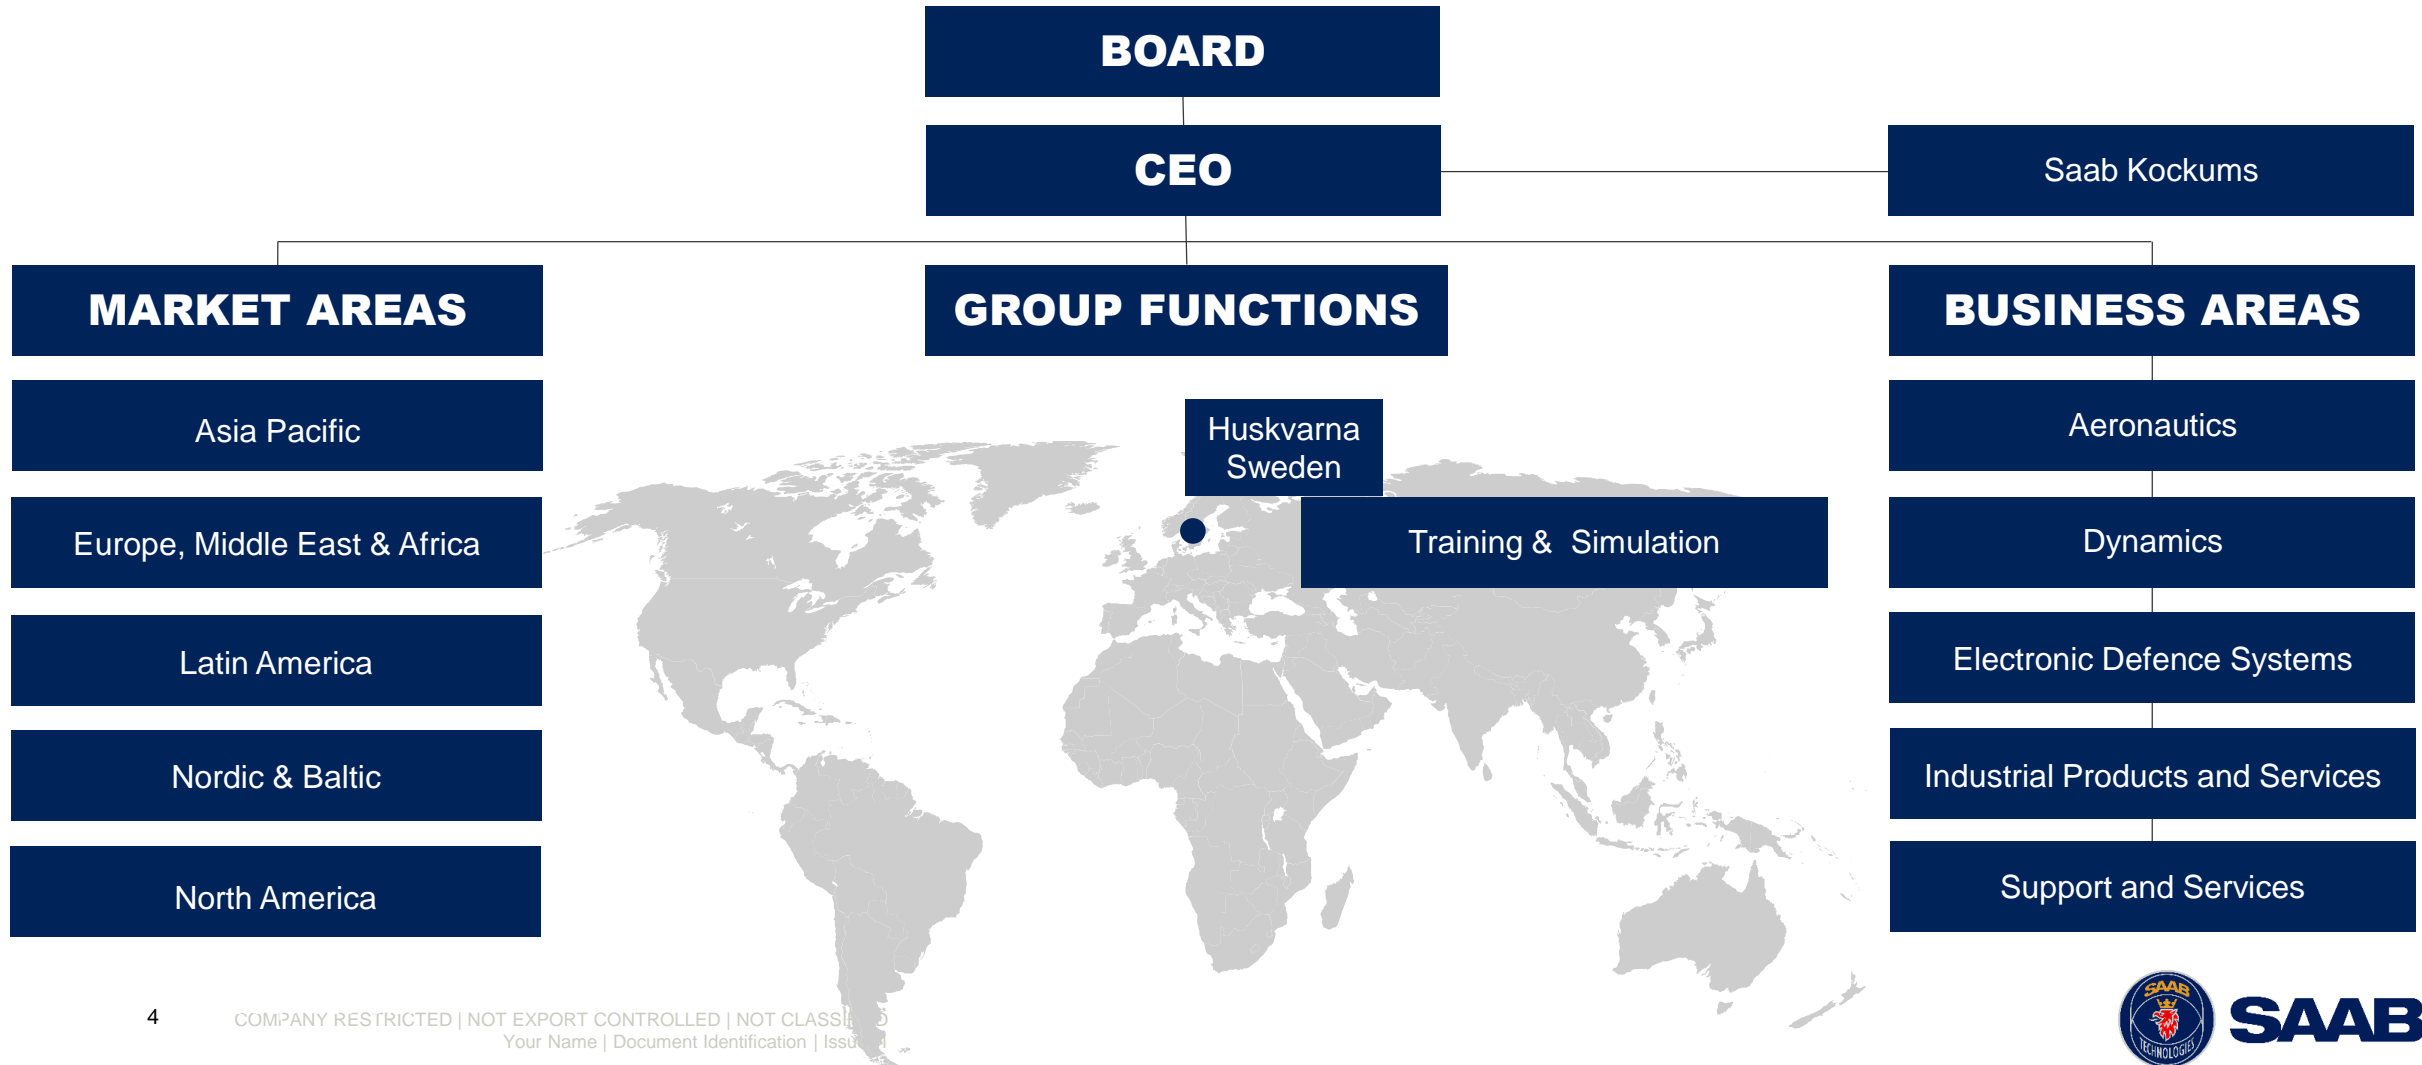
BOARD

CEO

Saab Kockums

MARKET AREAS

GROUP FUNCTIONS

BUSINESS AREAS

Asia Pacific

Europe, Middle East & Africa

Latin America

Nordic & Baltic

North America

Huskvarna Sweden

Training & Simulation

Aeronautics

Dynamics

Electronic Defence Systems

Industrial Products and Services

Support and Services

4

COMPANY RESTRICTED | NOT EXPORT CONTROLLED | NOT CLASS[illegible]
Your Name | Document Identification | Issu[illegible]

SAAB TECHNOLOGIES

SAAB